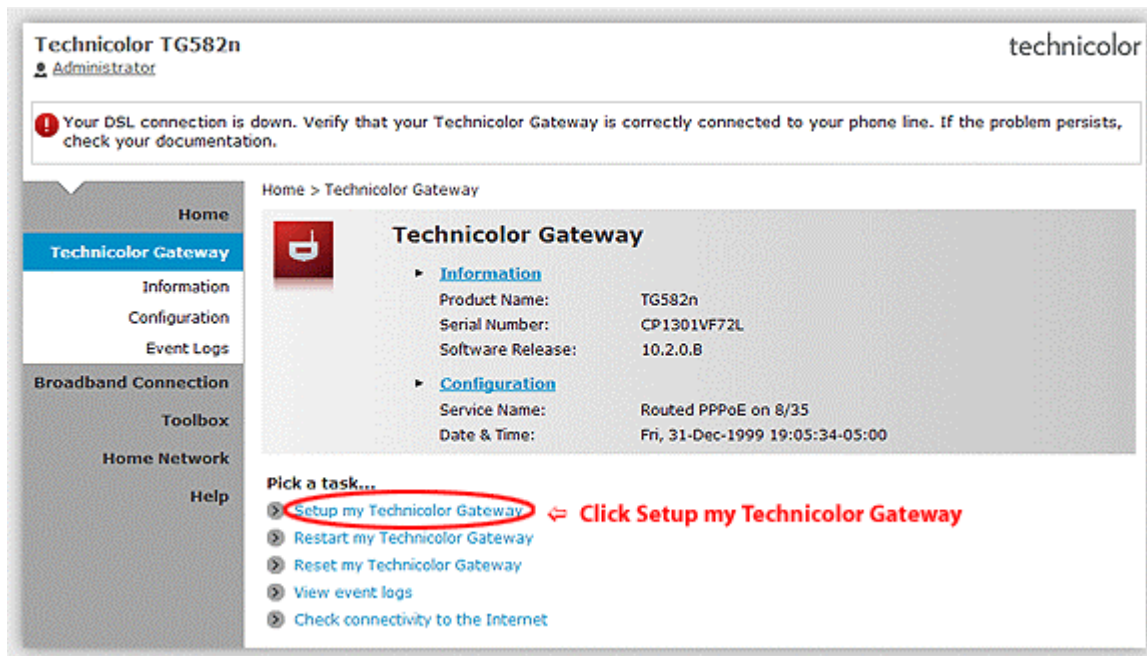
Technicolor TG582n
Administrator

technicolor

Your DSL connection is down. Verify that your Technicolor Gateway is correctly connected to your phone line. If the problem persists, check your documentation.

Home
Technicolor Gateway
Information
Configuration
Event Logs
Broadband Connection
Toolbox
Home Network
Help

Home > Technicolor Gateway

Technicolor Gateway

Information

| | |
|---|---|
| Product Name: | TG582n |
| Serial Number: | CP1301VF72L |
| Software Release: | 10.2.0.B |

Configuration

| | |
|---|---|
| Service Name: | Routed PPPoE on 8/35 |
| Date & Time: | Fri, 31-Dec-1999 19:05:34-05:00 |

Pick a task...
Setup my Technicolor Gateway ⇐ Click Setup my Technicolor Gateway
Restart my Technicolor Gateway
Reset my Technicolor Gateway
View event logs
Check connectivity to the Internet